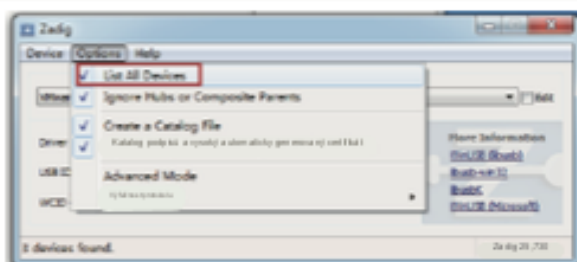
Zadig

Device Options Help

List All Devices

Ignore Hubs or Composite Parents

Create a Catalog File

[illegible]

Advanced Mode

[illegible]

Edit

Driver

USB ID

WCID

More Information

libUSB (libusb)

libusb-win32

libusbK

WinUSB (Microsoft)

8 devices found.

Zadig 2.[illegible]